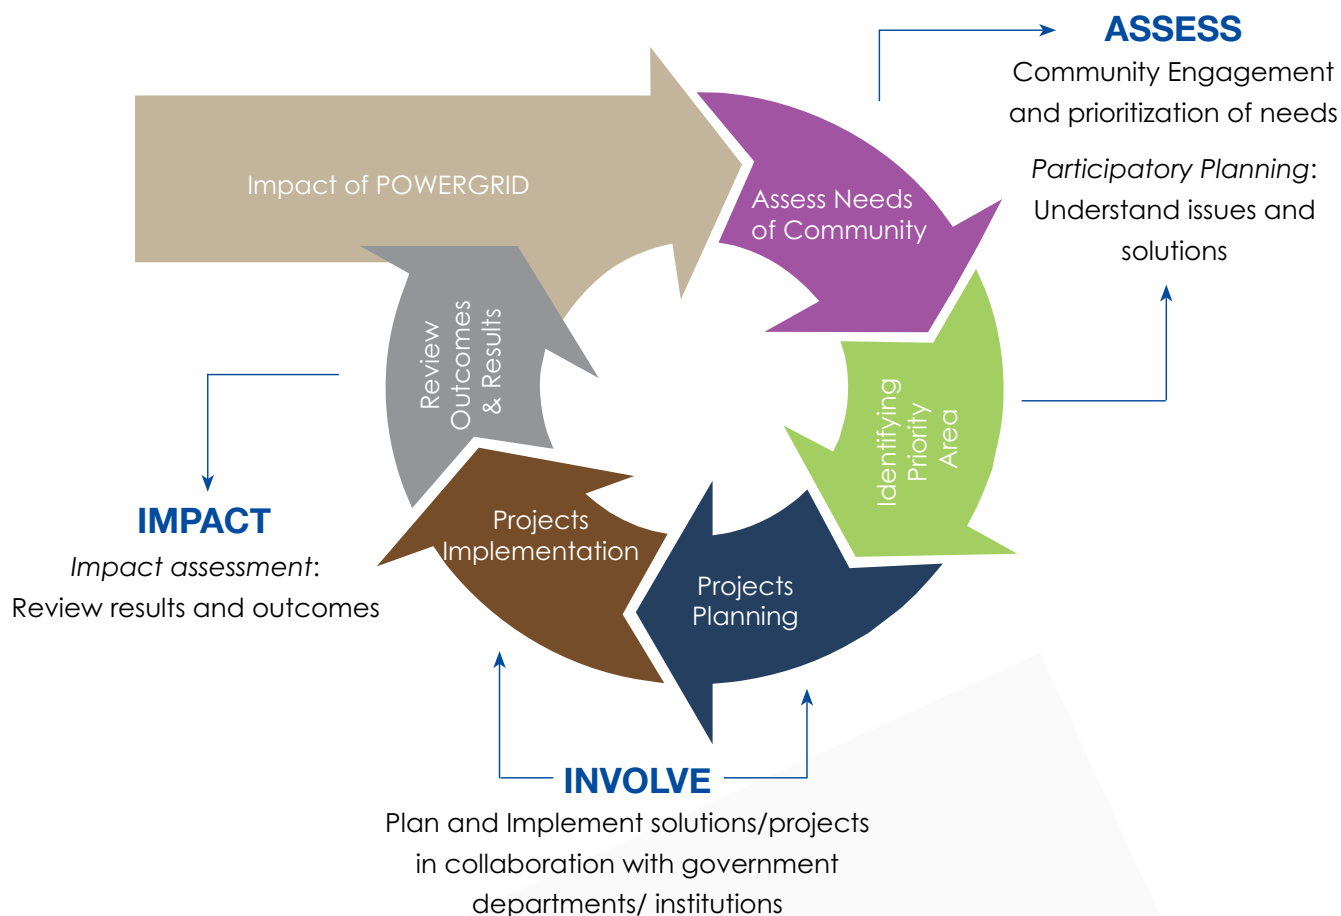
Impact of POWERGRID

Assess Needs of Community

Identifying Priority Area

Projects Planning

Projects Implementation

Review Outcomes & Results

ASSESS

Community Engagement and prioritization of needs

*Participatory Planning*: Understand issues and solutions

IMPACT

*Impact assessment*: Review results and outcomes

INVOLVE

Plan and Implement solutions/projects in collaboration with government departments/ institutions